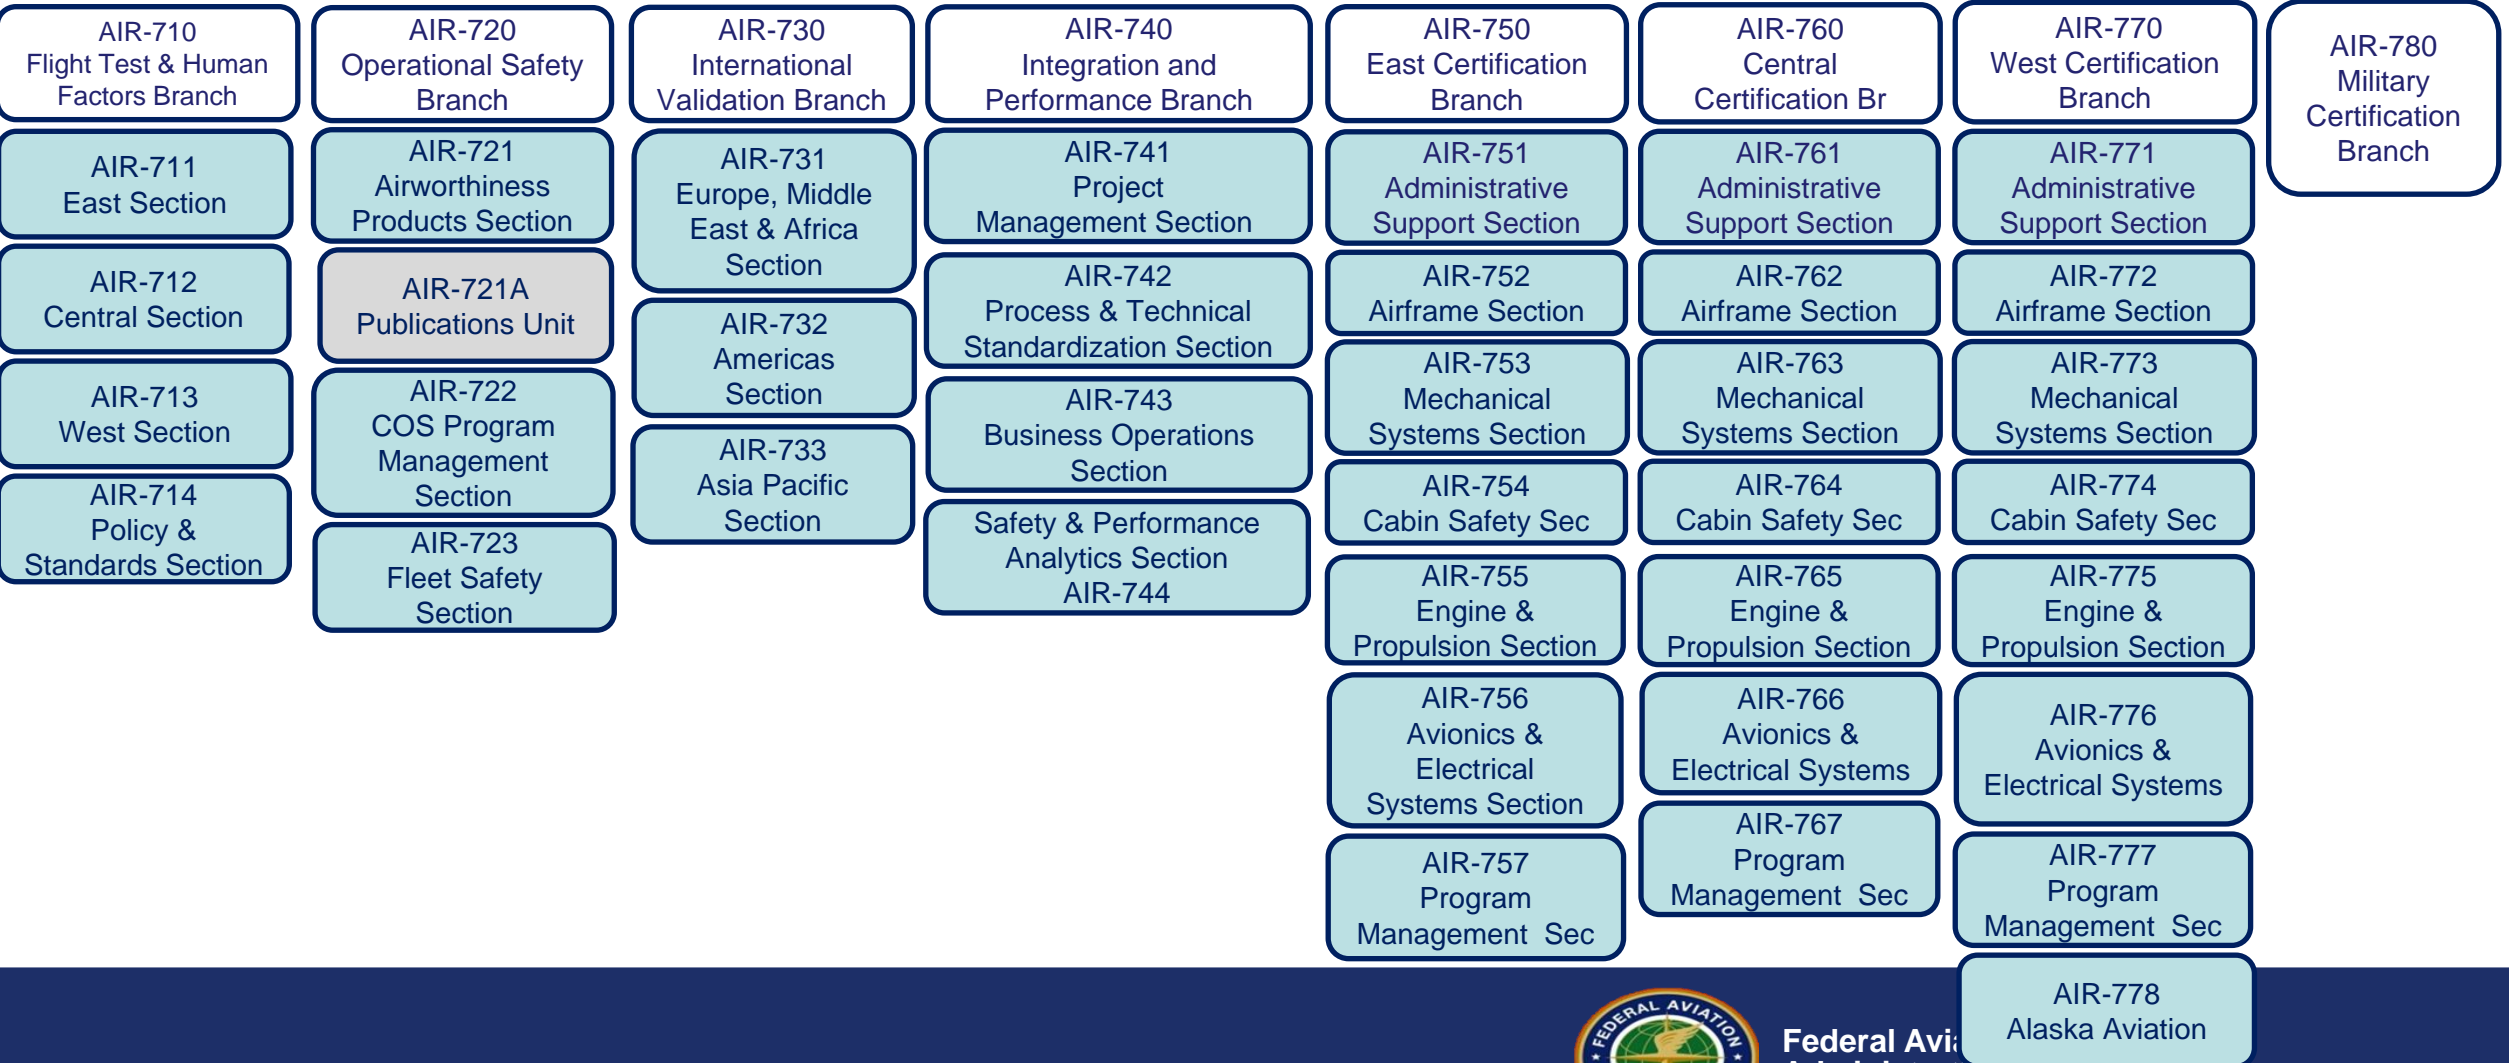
AIR-710
Flight Test & Human Factors Branch

AIR-711
East Section

AIR-712
Central Section

AIR-713
West Section

AIR-714
Policy & Standards Section

AIR-720
Operational Safety Branch

AIR-721
Airworthiness Products Section

AIR-721A
Publications Unit

AIR-722
COS Program Management Section

AIR-723
Fleet Safety Section

AIR-730
International Validation Branch

AIR-731
Europe, Middle East & Africa Section

AIR-732
Americas Section

AIR-733
Asia Pacific Section

AIR-740
Integration and Performance Branch

AIR-741
Project Management Section

AIR-742
Process & Technical Standardization Section

AIR-743
Business Operations Section

Safety & Performance Analytics Section
AIR-744

AIR-750
East Certification Branch

AIR-751
Administrative Support Section

AIR-752
Airframe Section

AIR-753
Mechanical Systems Section

AIR-754
Cabin Safety Sec

AIR-755
Engine & Propulsion Section

AIR-756
Avionics & Electrical Systems Section

AIR-757
Program Management Sec

AIR-760
Central Certification Br

AIR-761
Administrative Support Section

AIR-762
Airframe Section

AIR-763
Mechanical Systems Section

AIR-764
Cabin Safety Sec

AIR-765
Engine & Propulsion Section

AIR-766
Avionics & Electrical Systems

AIR-767
Program Management Sec

AIR-770
West Certification Branch

AIR-771
Administrative Support Section

AIR-772
Airframe Section

AIR-773
Mechanical Systems Section

AIR-774
Cabin Safety Sec

AIR-775
Engine & Propulsion Section

AIR-776
Avionics & Electrical Systems

AIR-777
Program Management Sec

AIR-778
Alaska Aviation

AIR-780
Military Certification Branch

FEDERAL AVIATION
Federal Avi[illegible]